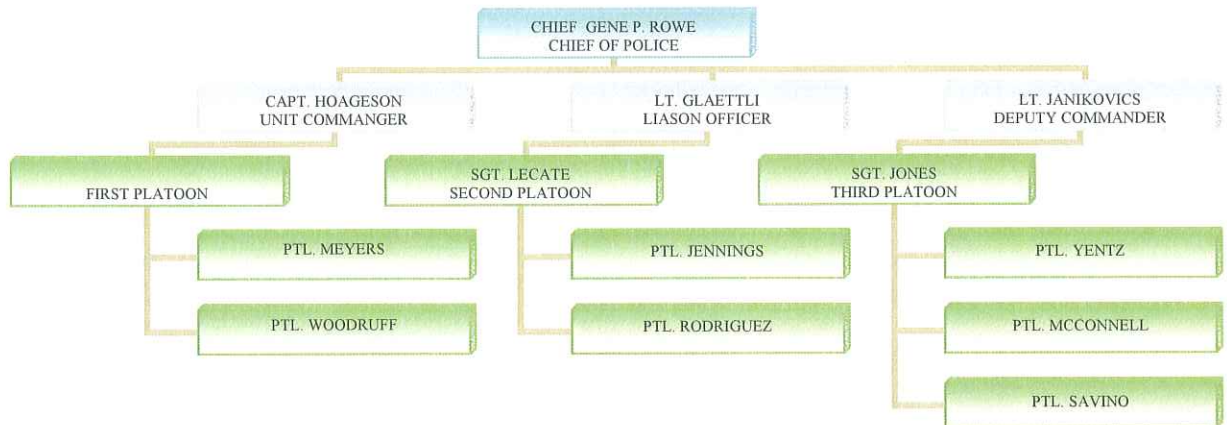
CHIEF GENE P. ROWE
CHIEF OF POLICE

CAPT. HOAGESON
UNIT COMMANGER

LT. GLAETTLI
LIASON OFFICER

LT. JANIKOVICS
DEPUTY COMMANDER

FIRST PLATOON

SGT. LECATE
SECOND PLATOON

SGT. JONES
THIRD PLATOON

PTL. MEYERS

PTL. WOODRUFF

PTL. JENNINGS

PTL. RODRIGUEZ

PTL. YENTZ

PTL. MCCONNELL

PTL. SAVINO